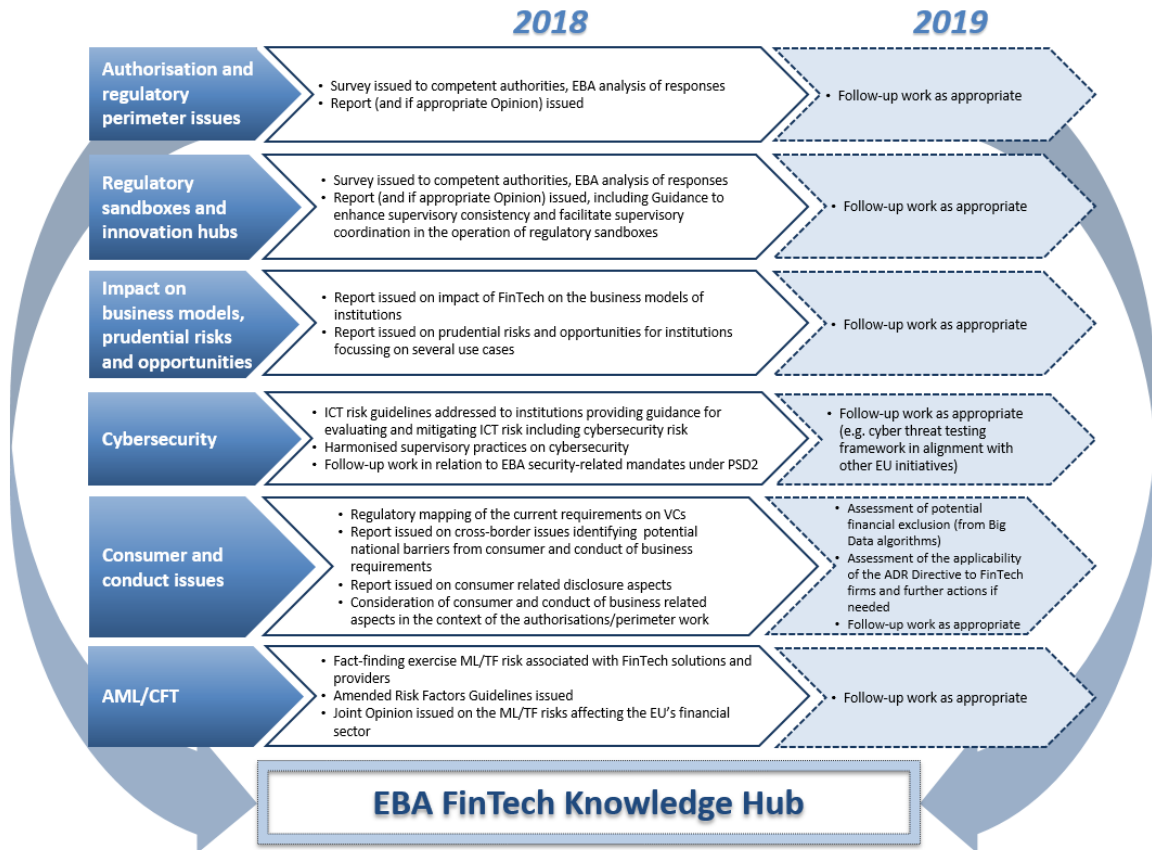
2018

2019

Authorisation and regulatory perimeter issues

• Survey issued to competent authorities, EBA analysis of responses
• Report (and if appropriate Opinion) issued

• Follow-up work as appropriate

Regulatory sandboxes and innovation hubs

• Survey issued to competent authorities, EBA analysis of responses
• Report (and if appropriate Opinion) issued, including Guidance to enhance supervisory consistency and facilitate supervisory coordination in the operation of regulatory sandboxes

• Follow-up work as appropriate

Impact on business models, prudential risks and opportunities

• Report issued on impact of FinTech on the business models of institutions
• Report issued on prudential risks and opportunities for institutions focussing on several use cases

• Follow-up work as appropriate

Cybersecurity

• ICT risk guidelines addressed to institutions providing guidance for evaluating and mitigating ICT risk including cybersecurity risk
• Harmonised supervisory practices on cybersecurity
• Follow-up work in relation to EBA security-related mandates under PSD2

• Follow-up work as appropriate (e.g. cyber threat testing framework in alignment with other EU initiatives)

Consumer and conduct issues

• Regulatory mapping of the current requirements on VCs
• Report issued on cross-border issues identifying potential national barriers from consumer and conduct of business requirements
• Report issued on consumer related disclosure aspects
• Consideration of consumer and conduct of business related aspects in the context of the authorisations/perimeter work

• Assessment of potential financial exclusion (from Big Data algorithms)
• Assessment of the applicability of the ADR Directive to FinTech firms and further actions if needed
• Follow-up work as appropriate

AML/CFT

• Fact-finding exercise ML/TF risk associated with FinTech solutions and providers
• Amended Risk Factors Guidelines issued
• Joint Opinion issued on the ML/TF risks affecting the EU's financial sector

• Follow-up work as appropriate

EBA FinTech Knowledge Hub